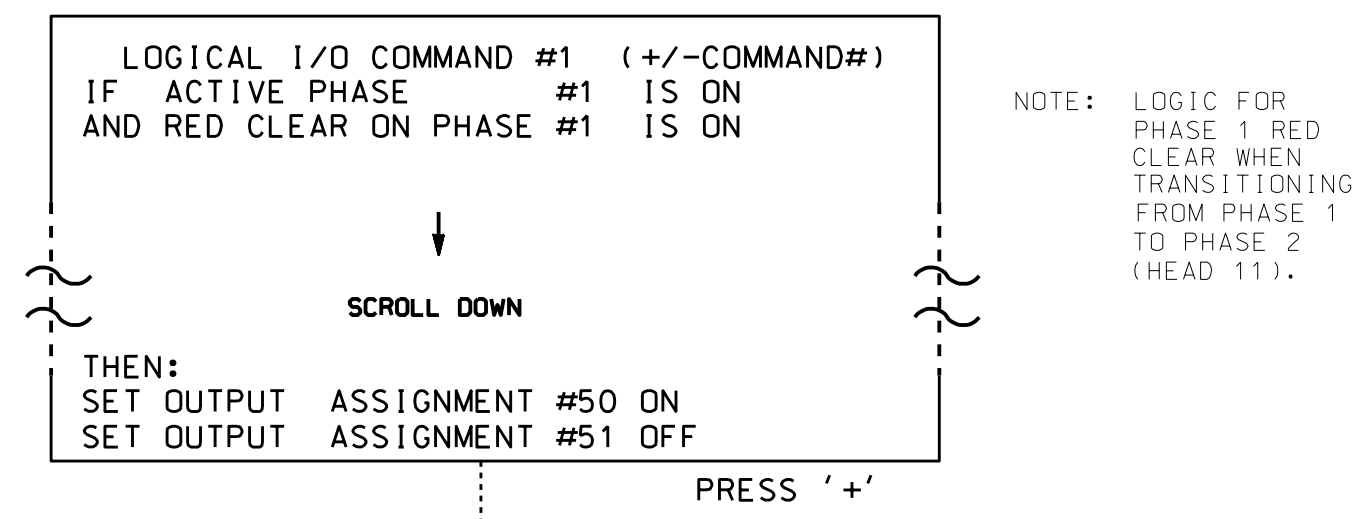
LOGICAL I/O COMMAND #1 (+/-COMMAND#)
IF ACTIVE PHASE #1 IS ON
AND RED CLEAR ON PHASE #1 IS ON

SCROLL DOWN

THEN:
SET OUTPUT ASSIGNMENT #50 ON
SET OUTPUT ASSIGNMENT #51 OFF

PRESS '+'

NOTE: LOGIC FOR PHASE 1 RED CLEAR WHEN TRANSITIONING FROM PHASE 1 TO PHASE 2 (HEAD 11).